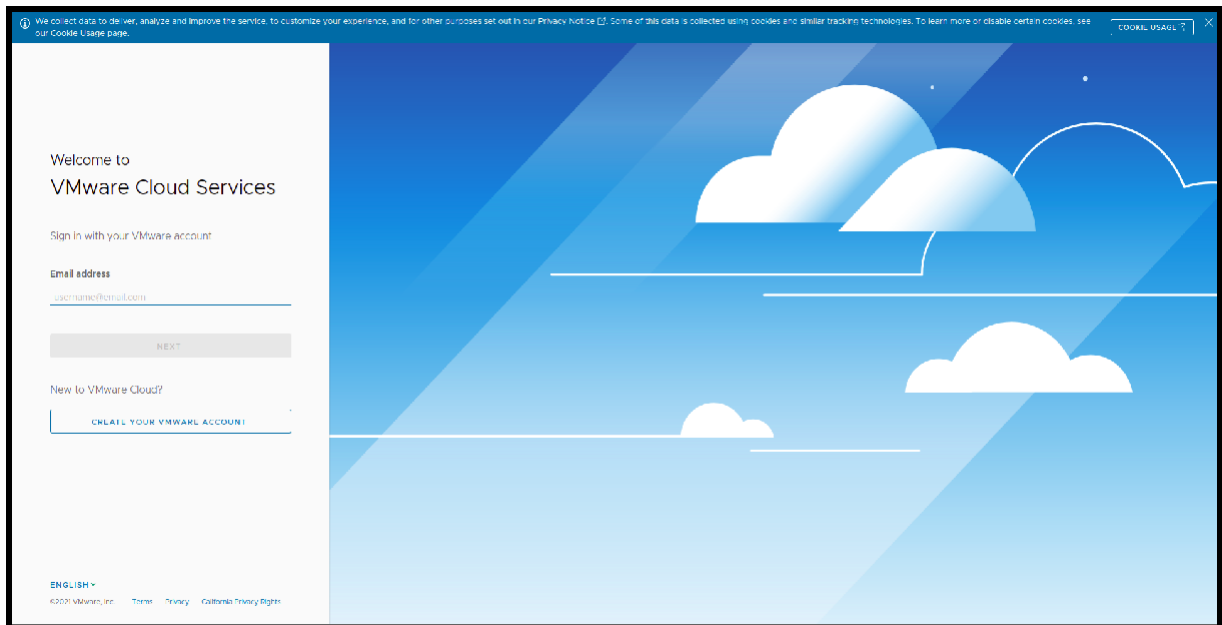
We collect data to deliver, analyze and improve the service, to customize your experience, and for other purposes set out in our Privacy Notice. Some of this data is collected using cookies and similar tracking technologies. To learn more or disable certain cookies, see our Cookie Usage page.

COOKIE USAGE

Welcome to
VMware Cloud Services

Sign in with your VMware account

Email address

username@email.com

NEXT

New to VMware Cloud?

CREATE YOUR VMWARE ACCOUNT

ENGLISH

©2021 VMware, Inc. Terms Privacy California Privacy Rights